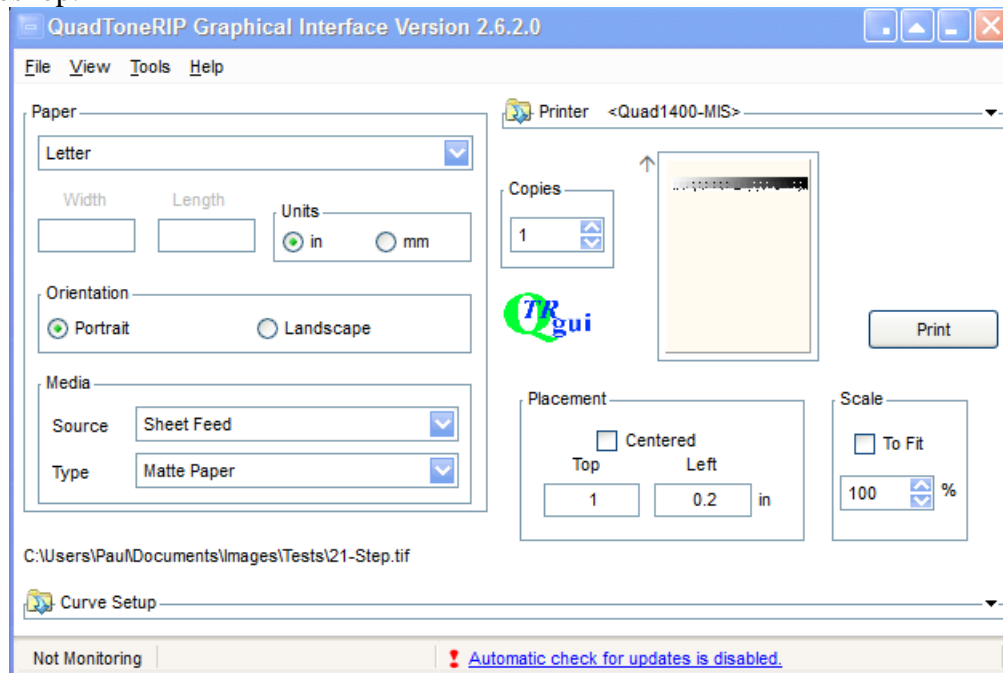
QuadToneRIP Graphical Interface Version 2.6.2.0

File View Tools Help

Paper
Letter
Width Length
Units
in mm

Orientation
Portrait Landscape

Media
Source Sheet Feed
Type Matte Paper

Printer <Quad1400-MIS>

Copies
1

QTR gui

Print

Placement
Centered
Top Left
1 0.2 in

Scale
To Fit
100 %

C:\Users\Paul\Documents\Images\Tests\21-Step.tif

Curve Setup

Not Monitoring
Automatic check for updates is disabled.